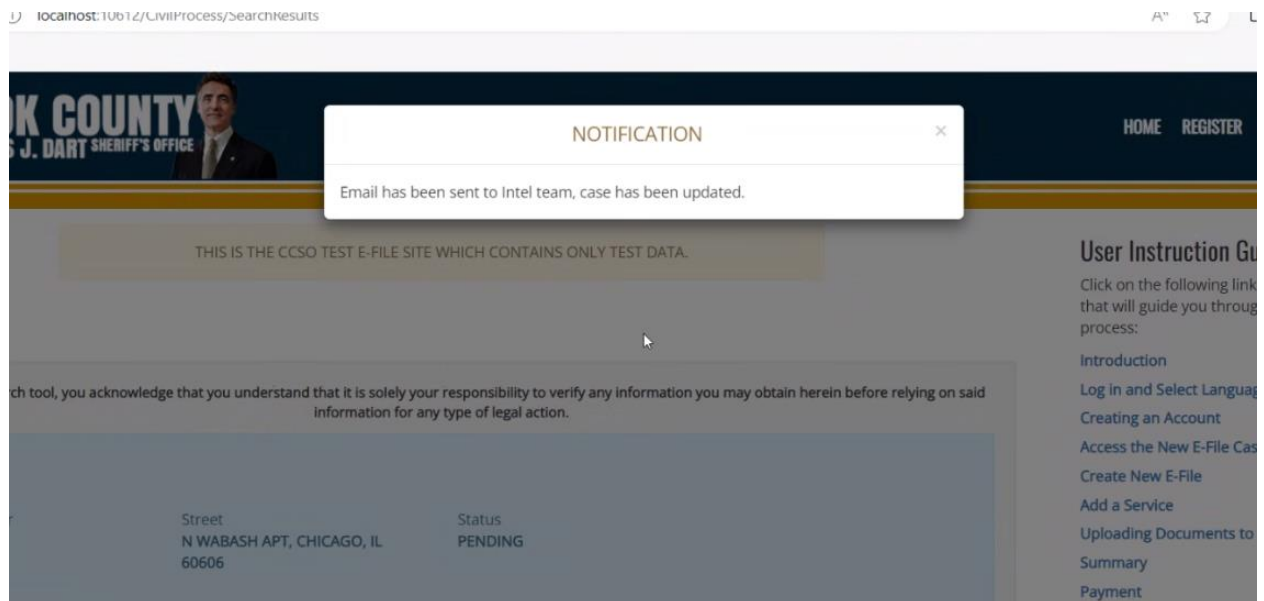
localhost:10612/CivilProcess/SearchResults

OK COUNTY
S J. DART SHERIFF'S OFFICE

HOME REGISTER

NOTIFICATION

×

Email has been sent to Intel team, case has been updated.

THIS IS THE CCSO TEST E-FILE SITE WHICH CONTAINS ONLY TEST DATA.

User Instruction Gu

Click on the following link that will guide you throug process:

Introduction
Log in and Select Languag
Creating an Account
Access the New E-File Cas
Create New E-File
Add a Service
Uploading Documents to
Summary
Payment

rch tool, you acknowledge that you understand that it is solely your responsibility to verify any information you may obtain herein before relying on said information for any type of legal action.

Street
N WABASH APT, CHICAGO, IL 60606

Status
PENDING